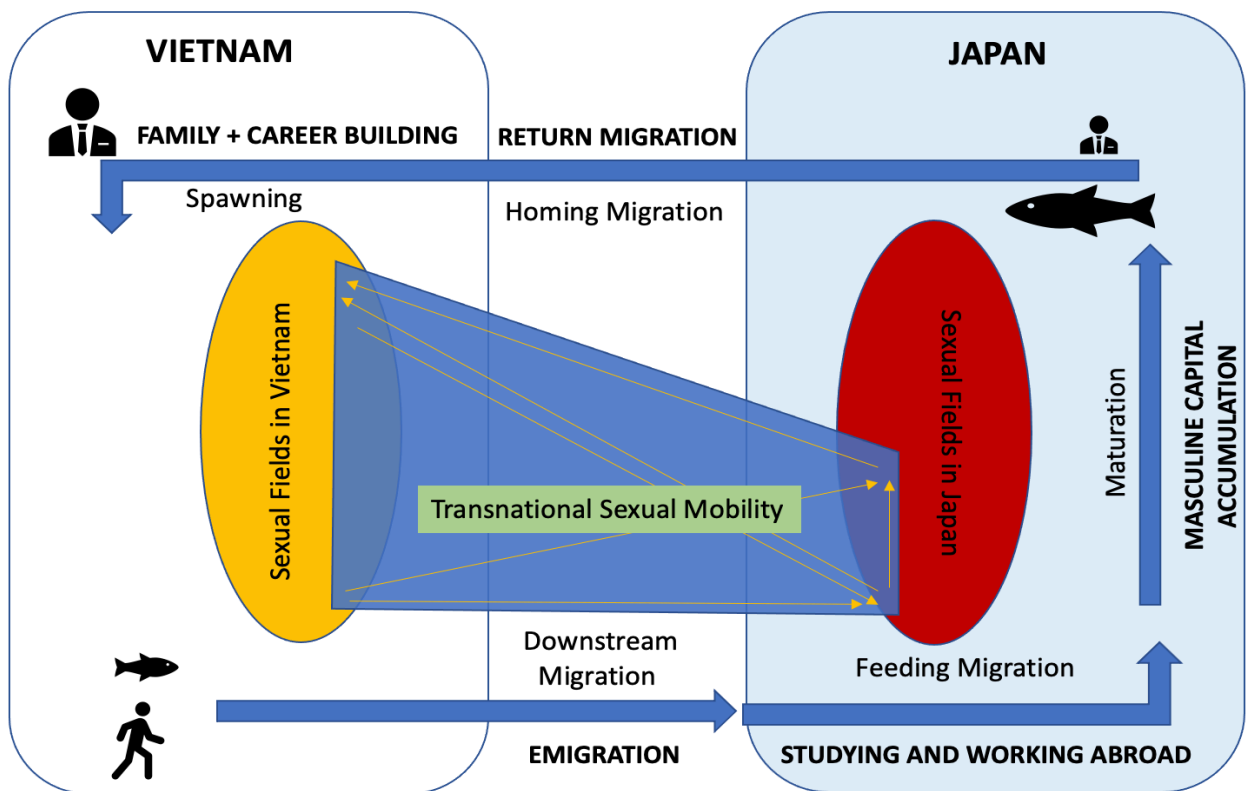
VIETNAM

JAPAN

FAMILY + CAREER BUILDING

RETURN MIGRATION

Spawning

Homing Migration

Sexual Fields in Vietnam

Sexual Fields in Japan

Transnational Sexual Mobility

Maturation

MASCULINE CAPITAL ACCUMULATION

Downstream Migration

Feeding Migration

EMIGRATION

STUDYING AND WORKING ABROAD